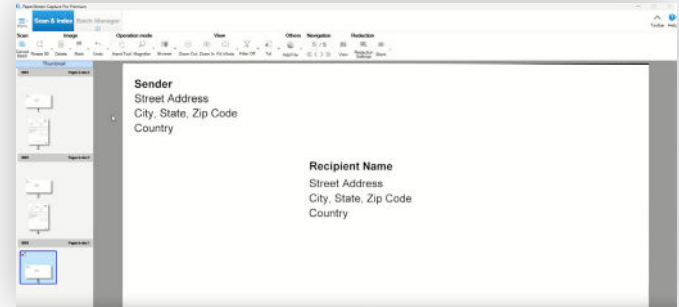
PaperStream Capture Pro Premium

Scan & Index
Batch Manager

Scan
Image
Operation mode
View
Others
Navigation
Redaction

Thumbnail

Sender
Street Address
City, State, Zip Code
Country

Recipient Name
Street Address
City, State, Zip Code
Country